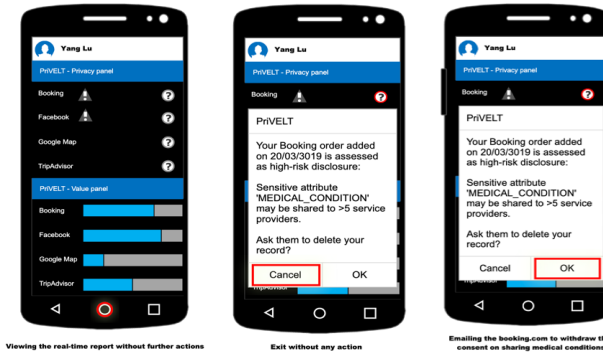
Yang Lu

PriVELT - Privacy panel

Booking

Facebook

Google Map

TripAdvisor

PriVELT - Value panel

Booking

Facebook

Google Map

TripAdvisor

Viewing the real-time report without further actions

Yang Lu

PriVELT - Privacy panel

Booking

PriVELT

Your Booking order added on 20/03/3019 is assessed as high-risk disclosure:

Sensitive attribute 'MEDICAL_CONDITION' may be shared to >5 service providers.

Ask them to delete your record?

Cancel

OK

TripAdvisor

Exit without any action

Yang Lu

PriVELT - Privacy panel

Booking

PriVELT

Your Booking order added on 20/03/3019 is assessed as high-risk disclosure:

Sensitive attribute 'MEDICAL_CONDITION' may be shared to >5 service providers.

Ask them to delete your record?

Cancel

OK

Emailing the booking.com to withdraw th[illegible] consent on sharing medical condition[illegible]